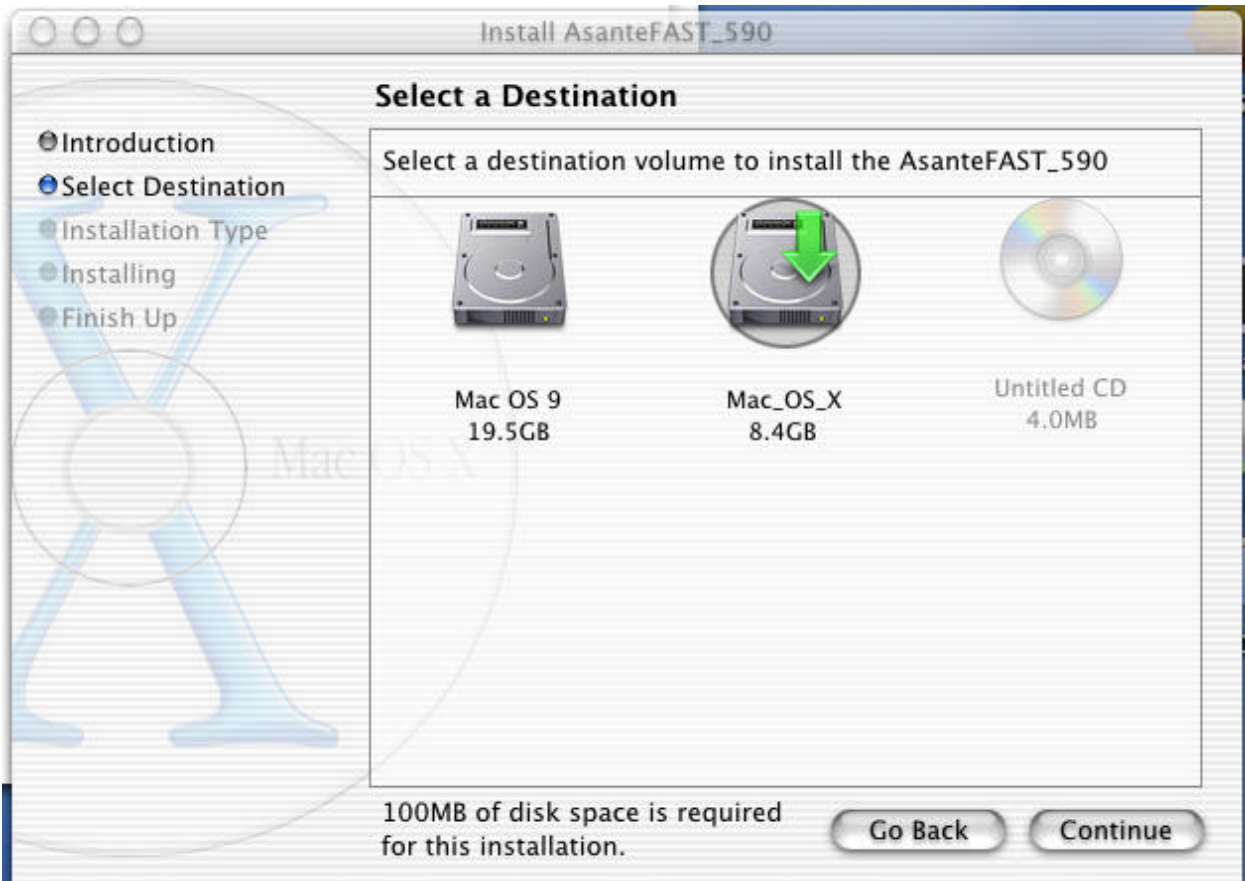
Install AsanteFAST_590

Select a Destination

Introduction
Select Destination
Installation Type
Installing
Finish Up

Mac OS X

Select a destination volume to install the AsanteFAST_590

Mac OS 9
19.5GB

Mac_OS_X
8.4GB

Untitled CD
4.0MB

100MB of disk space is required for this installation.

Go Back

Continue